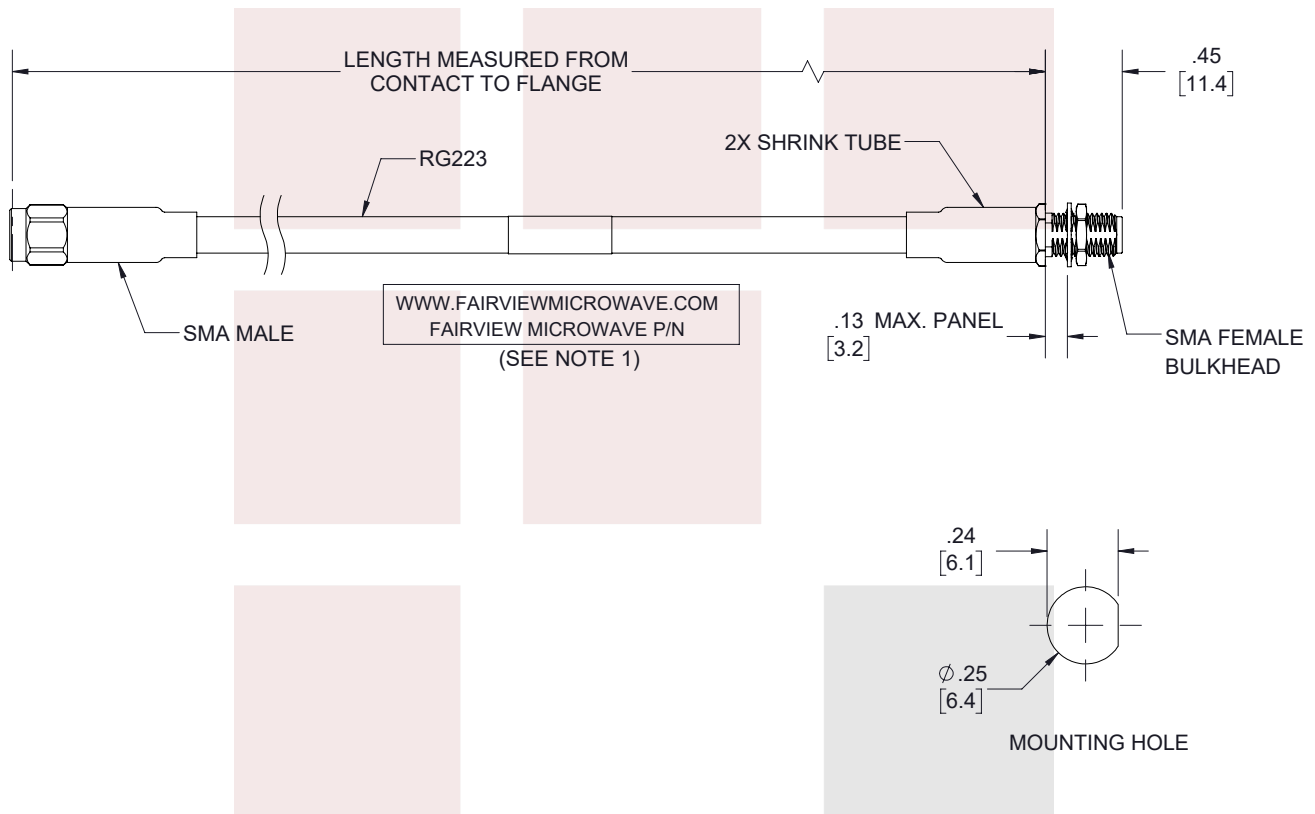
LENGTH MEASURED FROM CONTACT TO FLANGE

.45
[11.4]

RG223

2X SHRINK TUBE

WWW.FAIRVIEWMICROWAVE.COM
FAIRVIEW MICROWAVE P/N
(SEE NOTE 1)

SMA MALE

.13 MAX. PANEL
[3.2]

SMA FEMALE
BULKHEAD

.24
[6.1]

$\varnothing$.25
[6.4]

MOUNTING HOLE